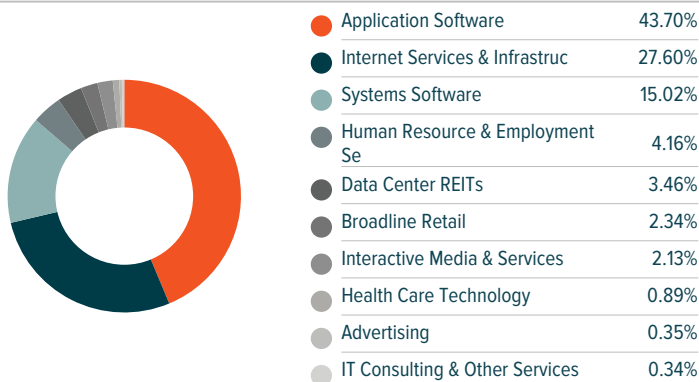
| | |
|---|---|
| Application Software | 43.70% |
| Internet Services & Infrastruc | 27.60% |
| Systems Software | 15.02% |
| Human Resource & Employment Se | 4.16% |
| Data Center REITs | 3.46% |
| Broadline Retail | 2.34% |
| Interactive Media & Services | 2.13% |
| Health Care Technology | 0.89% |
| Advertising | 0.35% |
| IT Consulting & Other Services | 0.34% |